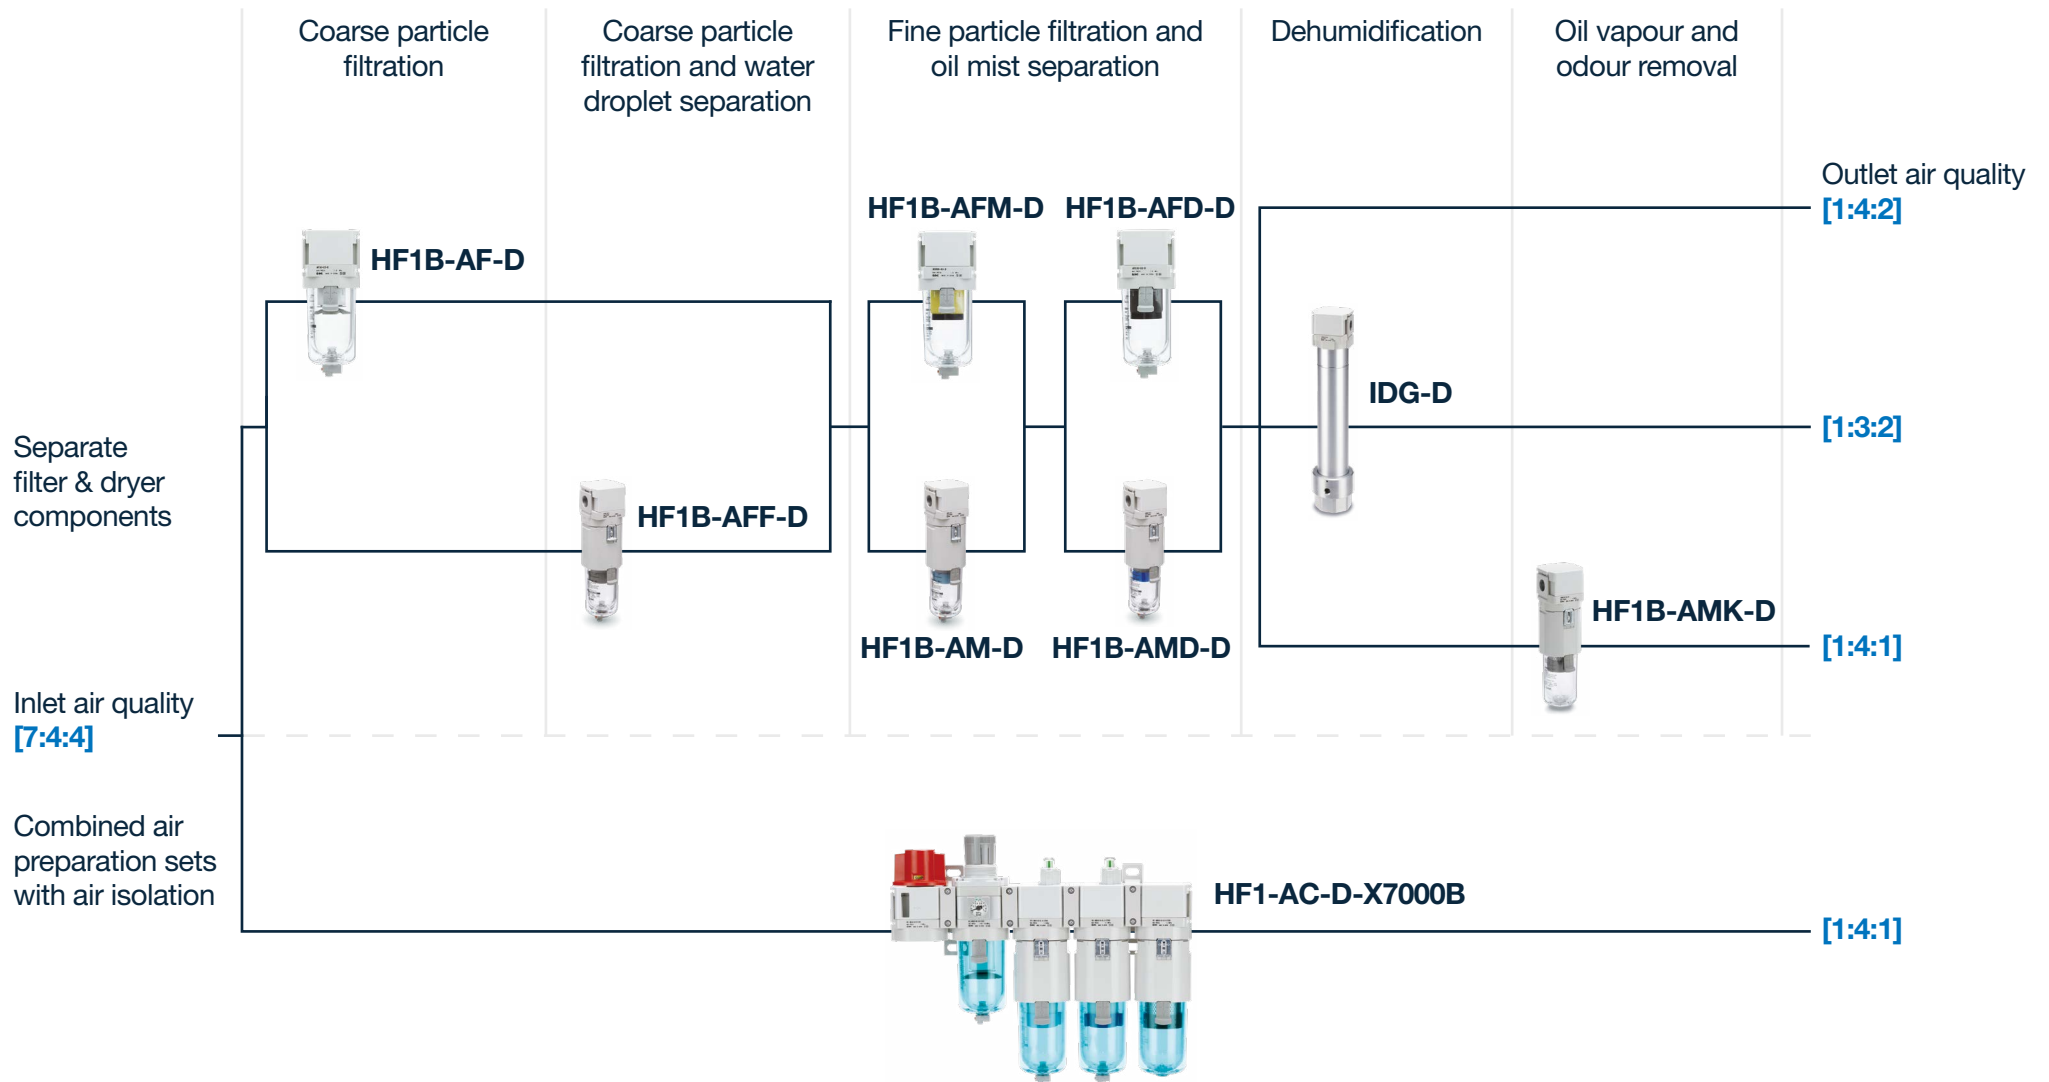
Coarse particle filtration

Coarse particle filtration and water droplet separation

Fine particle filtration and oil mist separation

Dehumidification

Oil vapour and odour removal

Outlet air quality
[1:4:2]

HF1B-AFM-D

HF1B-AFD-D

HF1B-AF-D

IDG-D

[1:3:2]

Separate filter & dryer components

HF1B-AFF-D

HF1B-AMK-D

HF1B-AM-D

HF1B-AMD-D

[1:4:1]

Inlet air quality
[7:4:4]

Combined air preparation sets with air isolation

HF1-AC-D-X7000B

[1:4:1]